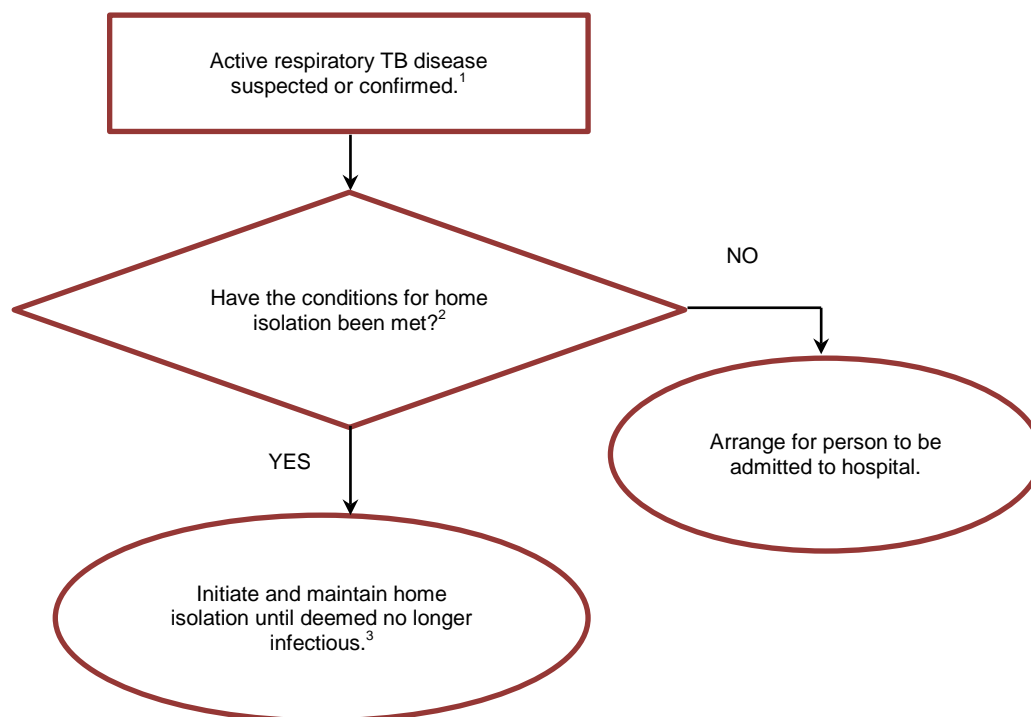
Active respiratory TB disease suspected or confirmed.$^1$

Have the conditions for home isolation been met?$^2$

NO

Arrange for person to be admitted to hospital.

YES

Initiate and maintain home isolation until deemed no longer infectious.$^3$